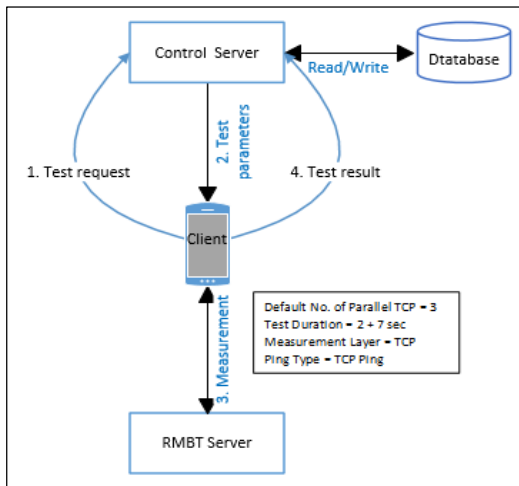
Control Server

Read/Write

Dtatabase

2. Test parameters

1. Test request

4. Test result

Client

Default No. of Parallel TCP = 3
Test Duration = 2 + 7 sec
Measurement Layer = TCP
Ping Type = TCP Ping

3. Measurement

RMBT Server